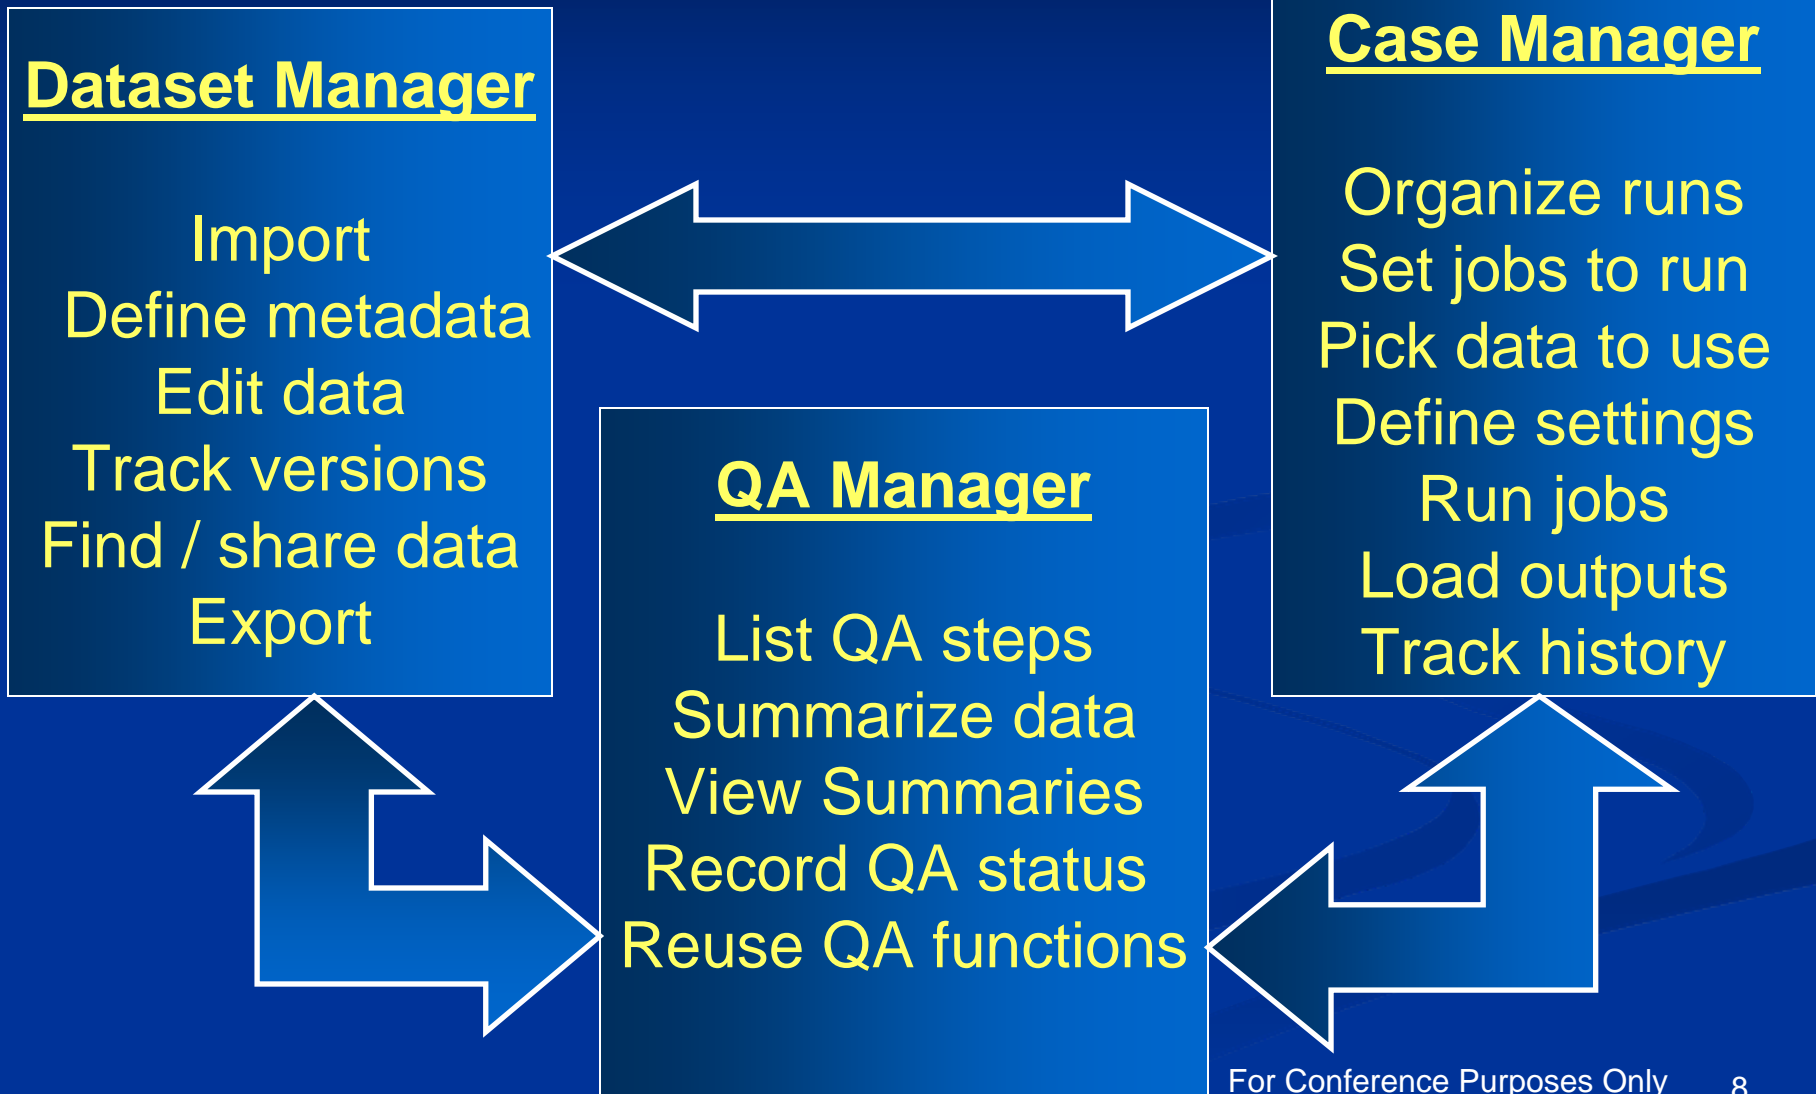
Dataset Manager

Import
Define metadata
Edit data
Track versions
Find / share data
Export

Case Manager

Organize runs
Set jobs to run
Pick data to use
Define settings
Run jobs
Load outputs
Track history

QA Manager

List QA steps
Summarize data
View Summaries
Record QA status
Reuse QA functions

For Conference Purposes Only 8